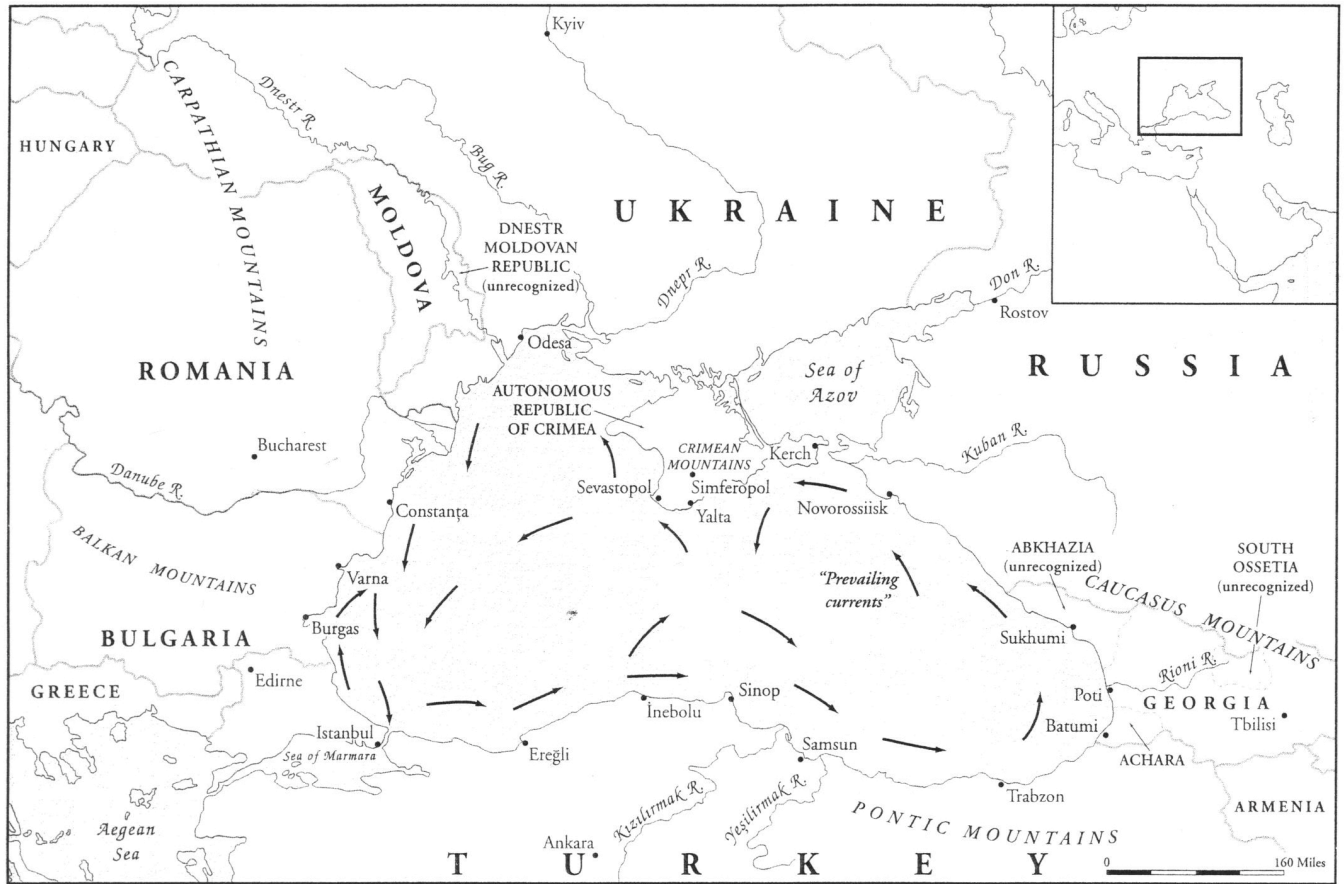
Kyiv

HUNGARY

CARPATHIAN MOUNTAINS

Dnestr R.

Bug R.

MOLDOVA

U K R A I N E

DNESTR MOLDOVAN REPUBLIC (unrecognized)

Dnepr R.

Don R.

Rostov

ROMANIA

Odesa

AUTONOMOUS REPUBLIC OF CRIMEA

Sea of Azov

R U S S I A

Bucharest

CRIMEAN MOUNTAINS

Kerch

Kuban R.

Danube R.

Sevastopol

Simferopol

Yalta

Novorossiisk

Constanța

BALKAN MOUNTAINS

Varna

"Prevailing currents"

ABKHAZIA (unrecognized)

SOUTH OSSETIA (unrecognized)

CAUCASUS MOUNTAINS

BULGARIA

Burgas

Sukhumi

Edirne

GREECE

Sinop

Rioni R.

Poti

GEORGIA

İnebolu

Batumi

Tbilisi

Istanbul

Sea of Marmara

Ereğli

Samsun

ACHARA

Kızılırmak R.

Yeşilırmak R.

Trabzon

ARMENIA

Aegean Sea

PONTIC MOUNTAINS

Ankara

T U R K E Y

0

160 Miles